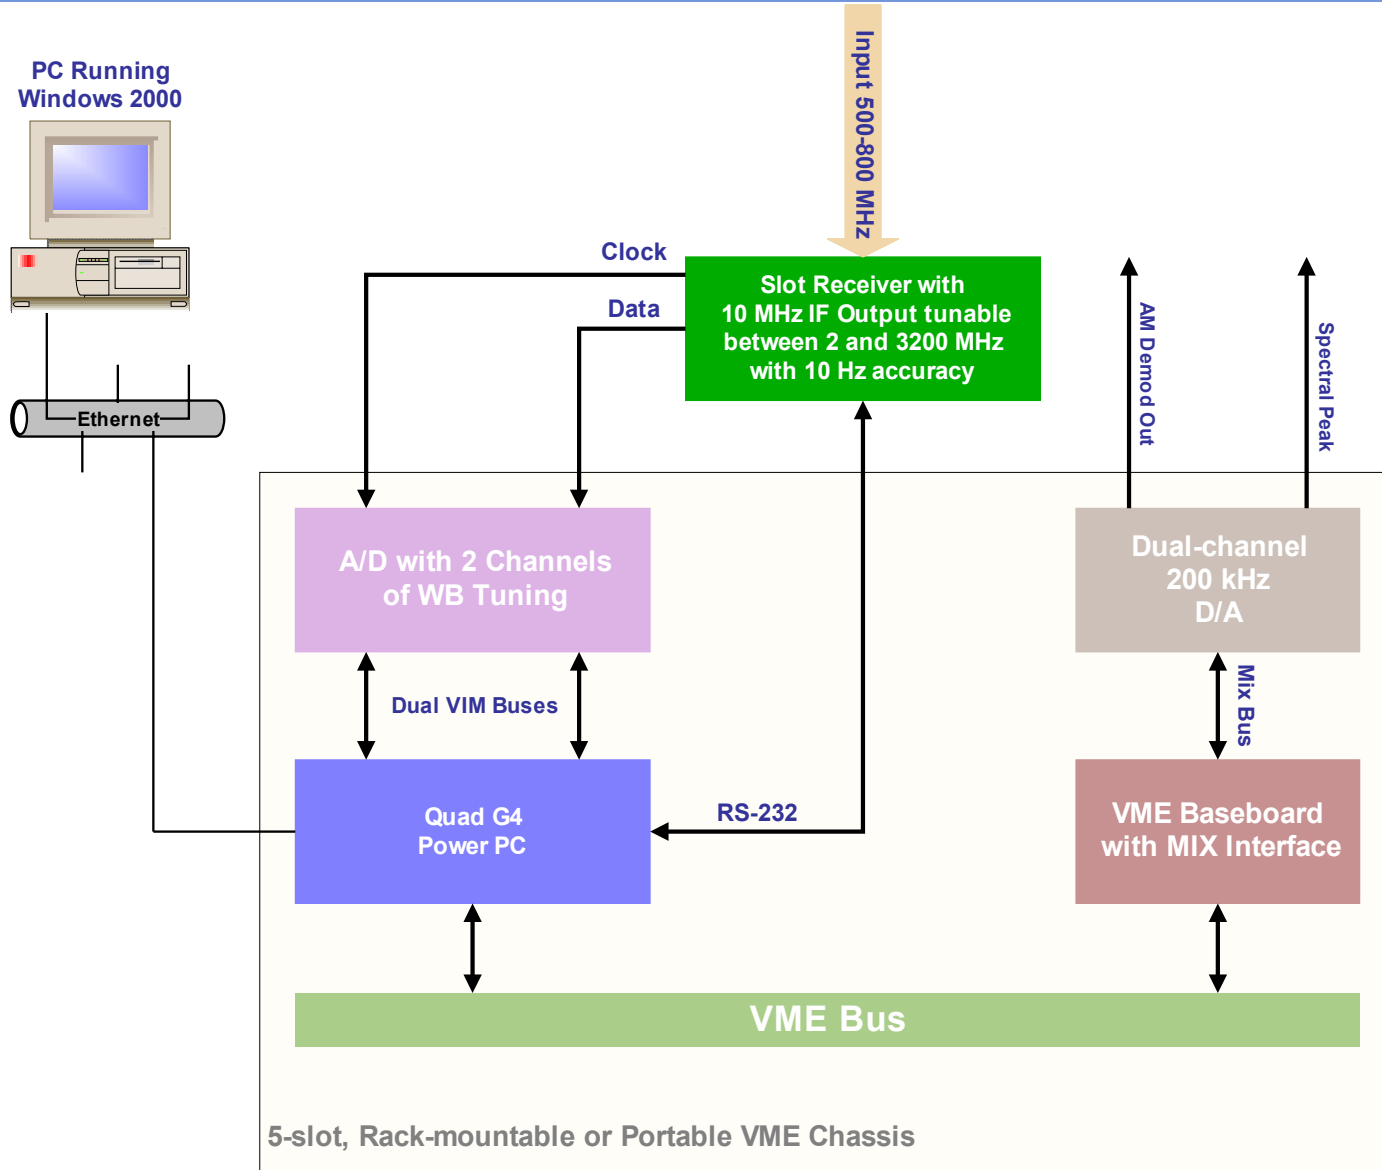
PC Running Windows 2000

Input 500-800 MHz

Clock

Data

Slot Receiver with 10 MHz IF Output tunable between 2 and 3200 MHz with 10 Hz accuracy

AM Demod Out

Spectral Peak

Ethernet

A/D with 2 Channels of WB Tuning

Dual-channel 200 kHz D/A

Dual VIM Buses

Mix Bus

Quad G4 Power PC

RS-232

VME Baseboard with MIX Interface

VME Bus

5-slot, Rack-mountable or Portable VME Chassis